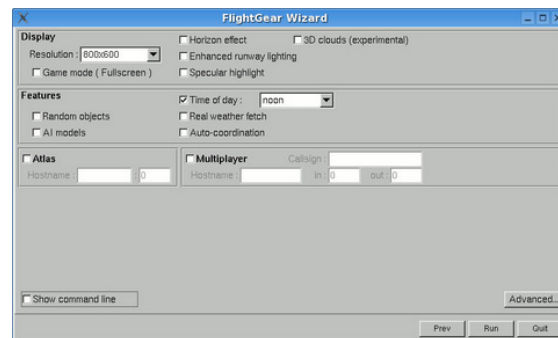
FlightGear Wizard

Display

Resolution : 800x600

Game mode ( Fullscreen )

Horizon effect

3D clouds (experimental)

Enhanced runway lighting

Specular highlight

Features

Random objects

AI models

Time of day :

noon

Real weather fetch

Auto-coordination

Atlas

Hostname :

: 0

Multiplayer

Callsign :

Hostname :

in : 0

out : 0

Show command line

Advanced...

Prev

Run

Quit